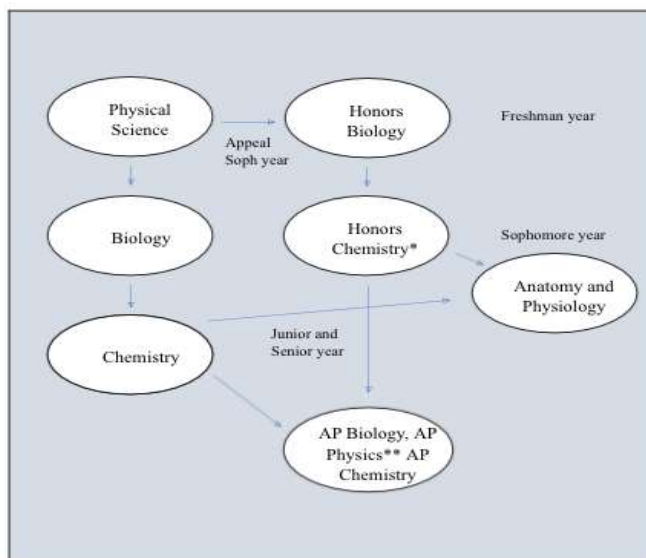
Physical Science

Appeal Soph year

Honors Biology

Freshman year

Biology

Honors Chemistry*

Sophomore year

Anatomy and Physiology

Chemistry

Junior and Senior year

AP Biology, AP Physics** AP Chemistry